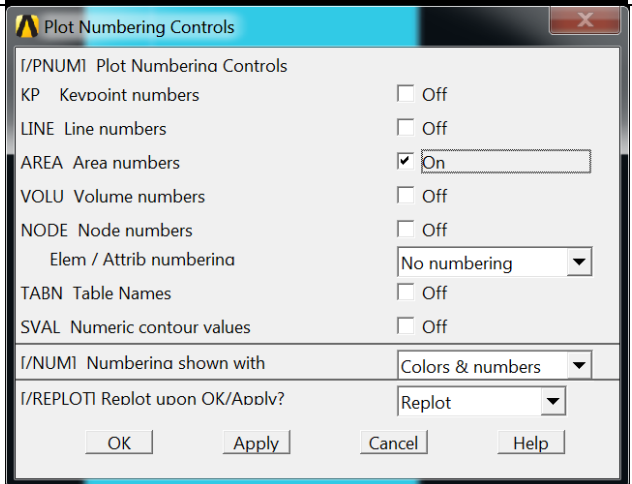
Plot Numbering Controls

[/PNUM] Plot Numbering Controls

KP Keypoint numbers | Off

LINE Line numbers | Off

AREA Area numbers | On

VOLU Volume numbers | Off

NODE Node numbers | Off

Elem / Attrib numbering | No numbering

TABN Table Names | Off

SVAL Numeric contour values | Off

[/NUM] Numbering shown with | Colors & numbers

[/REPLOT] Replot upon OK/Apply? | Replot

OK Apply Cancel Help